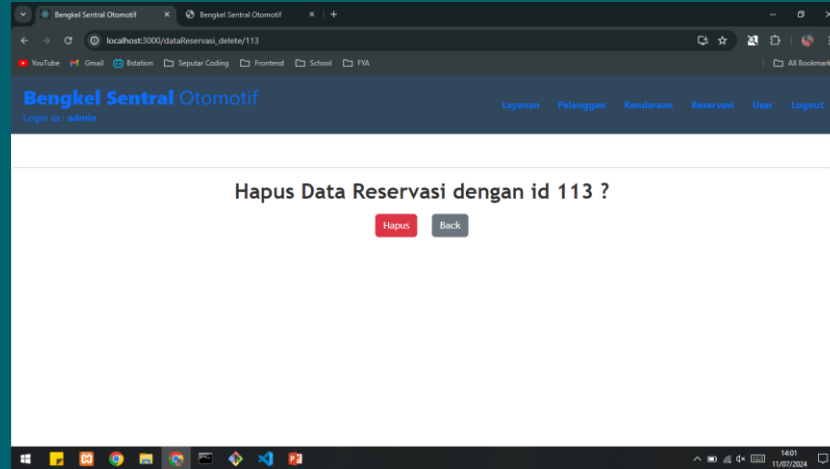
Bengkel Sentral Otomotif × Bengkel Sentral Otomotif × +

localhost:3000/dataReservasi_delete/113

YouTube Gmail Bstation Seputar Coding Frontend School FYA All Bookmarks

Bengkel Sentral Otomotif
Login as : admin

Layanan Pelanggan Kendaraan Reservasi User Logout

Hapus Data Reservasi dengan id 113 ?

Hapus Back

14:01
11/07/2024